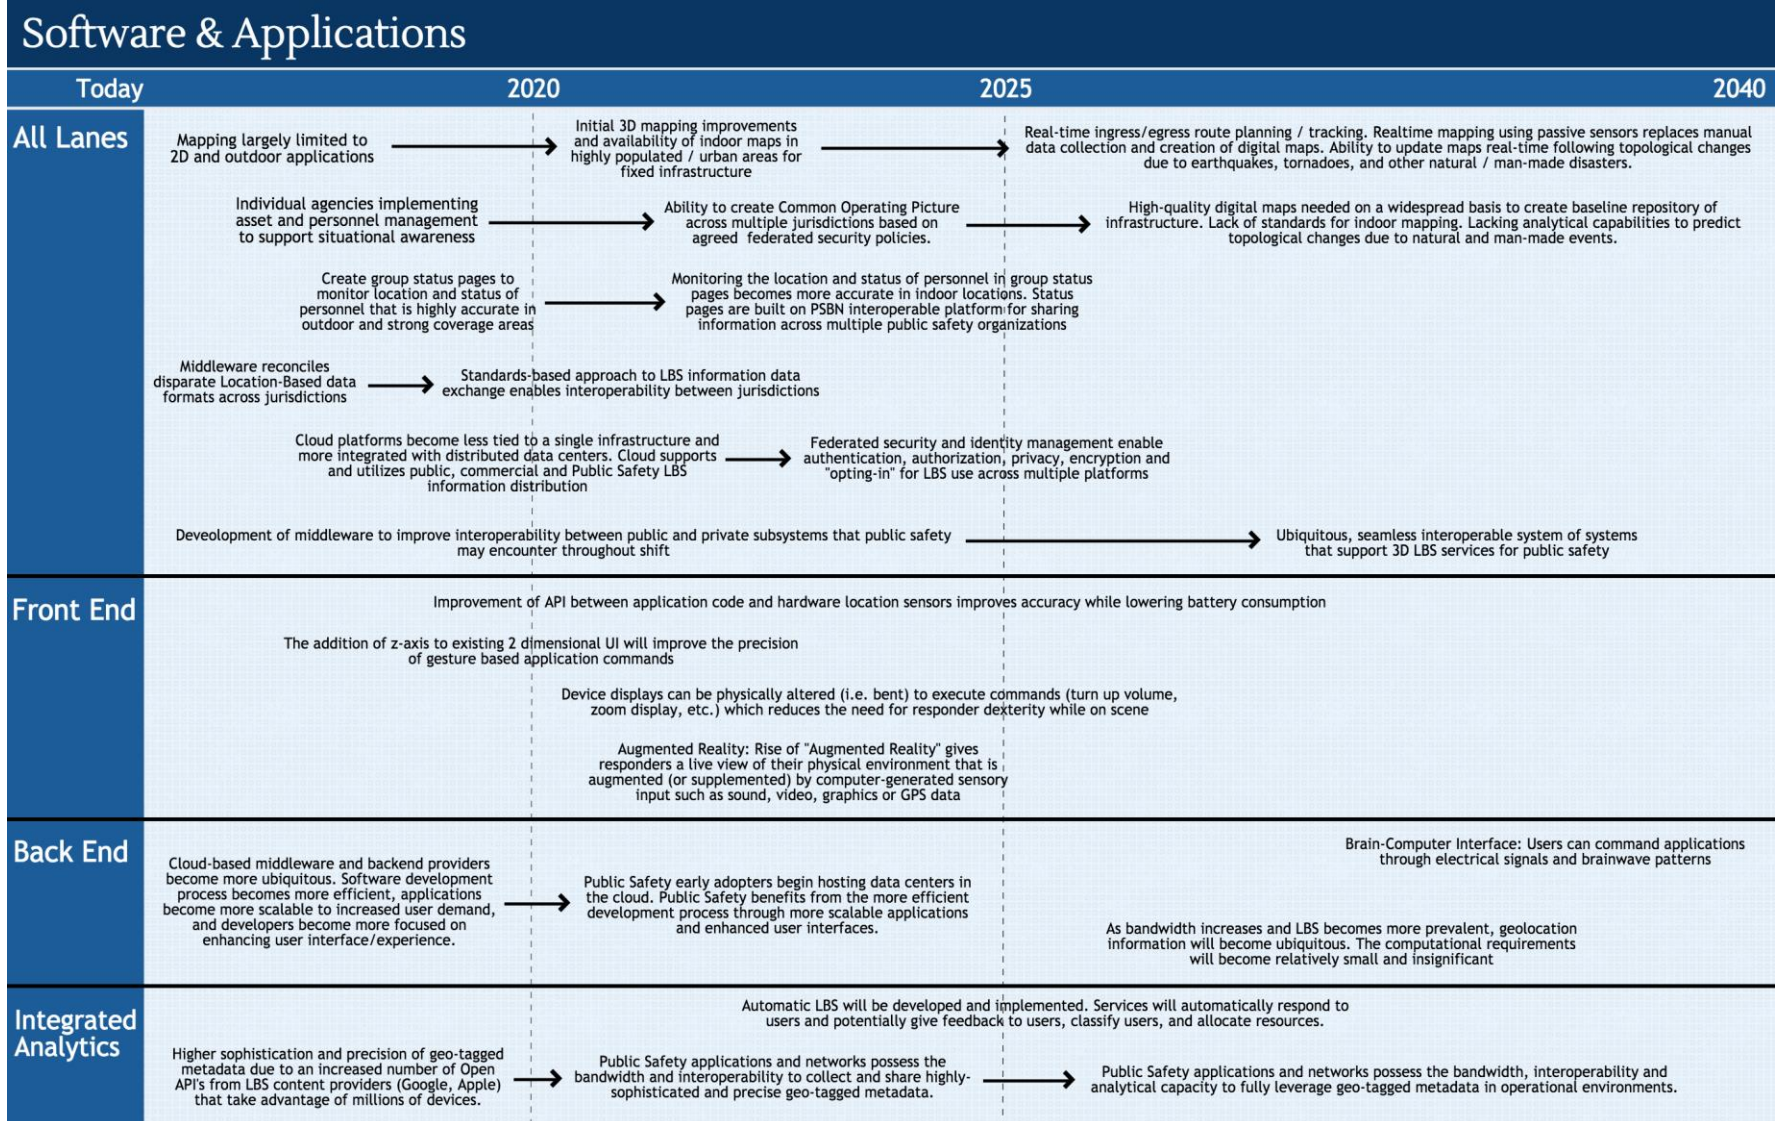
Software & Applications

Today 2020 2025 2040

All Lanes

Mapping largely limited to 2D and outdoor applications

Initial 3D mapping improvements and availability of indoor maps in highly populated / urban areas for fixed infrastructure

Real-time ingress/egress route planning / tracking. Realtime mapping using passive sensors replaces manual data collection and creation of digital maps. Ability to update maps real-time following topological changes due to earthquakes, tornadoes, and other natural / man-made disasters.

Individual agencies implementing asset and personnel management to support situational awareness

Ability to create Common Operating Picture across multiple jurisdictions based on agreed federated security policies.

High-quality digital maps needed on a widespread basis to create baseline repository of infrastructure. Lack of standards for indoor mapping. Lacking analytical capabilities to predict topological changes due to natural and man-made events.

Create group status pages to monitor location and status of personnel that is highly accurate in outdoor and strong coverage areas

Monitoring the location and status of personnel in group status pages becomes more accurate in indoor locations. Status pages are built on PSBN interoperable platform for sharing information across multiple public safety organizations

Middleware reconciles disparate Location-Based data formats across jurisdictions

Standards-based approach to LBS information data exchange enables interoperability between jurisdictions

Cloud platforms become less tied to a single infrastructure and more integrated with distributed data centers. Cloud supports and utilizes public, commercial and Public Safety LBS information distribution

Federated security and identity management enable authentication, authorization, privacy, encryption and "opting-in" for LBS use across multiple platforms

Deveolopment of middleware to improve interoperability between public and private subsystems that public safety may encounter throughout shift

Ubiquitous, seamless interoperable system of systems that support 3D LBS services for public safety

Front End

Improvement of API between application code and hardware location sensors improves accuracy while lowering battery consumption

The addition of z-axis to existing 2 dimensional UI will improve the precision of gesture based application commands

Device displays can be physically altered (i.e. bent) to execute commands (turn up volume, zoom display, etc.) which reduces the need for responder dexterity while on scene

Augmented Reality: Rise of "Augmented Reality" gives responders a live view of their physical environment that is augmented (or supplemented) by computer-generated sensory input such as sound, video, graphics or GPS data

Back End

Brain-Computer Interface: Users can command applications through electrical signals and brainwave patterns

Cloud-based middleware and backend providers become more ubiquitous. Software development process becomes more efficient, applications become more scalable to increased user demand, and developers become more focused on enhancing user interface/experience.

Public Safety early adopters begin hosting data centers in the cloud. Public Safety benefits from the more efficient development process through more scalable applications and enhanced user interfaces.

As bandwidth increases and LBS becomes more prevalent, geolocation information will become ubiquitous. The computational requirements will become relatively small and insignificant

Integrated Analytics

Automatic LBS will be developed and implemented. Services will automatically respond to users and potentially give feedback to users, classify users, and allocate resources.

Higher sophistication and precision of geo-tagged metadata due to an increased number of Open API's from LBS content providers (Google, Apple) that take advantage of millions of devices.

Public Safety applications and networks possess the bandwidth and interoperability to collect and share highly-sophisticated and precise geo-tagged metadata.

Public Safety applications and networks possess the bandwidth, interoperability and analytical capacity to fully leverage geo-tagged metadata in operational environments.